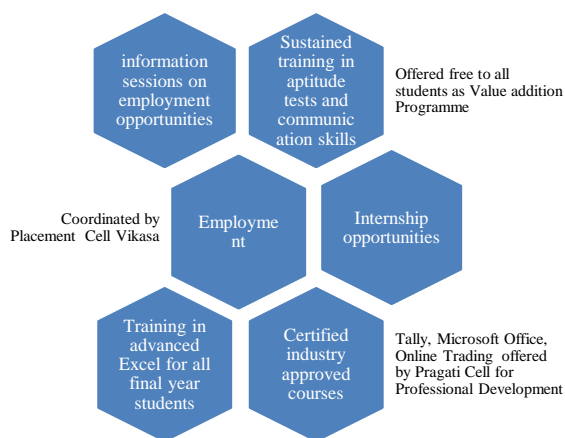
information sessions on employment opportunities

Sustained training in aptitude tests and communic ation skills

Offered free to all students as Value addition Programme

Coordinated by Placement Cell Vikasa

Employme nt

Internship opportunities

Training in advanced Excel for all final year students

Certified industry approved courses

Tally, Microsoft Office, Online Trading offered by Pragati Cell for Professional Development